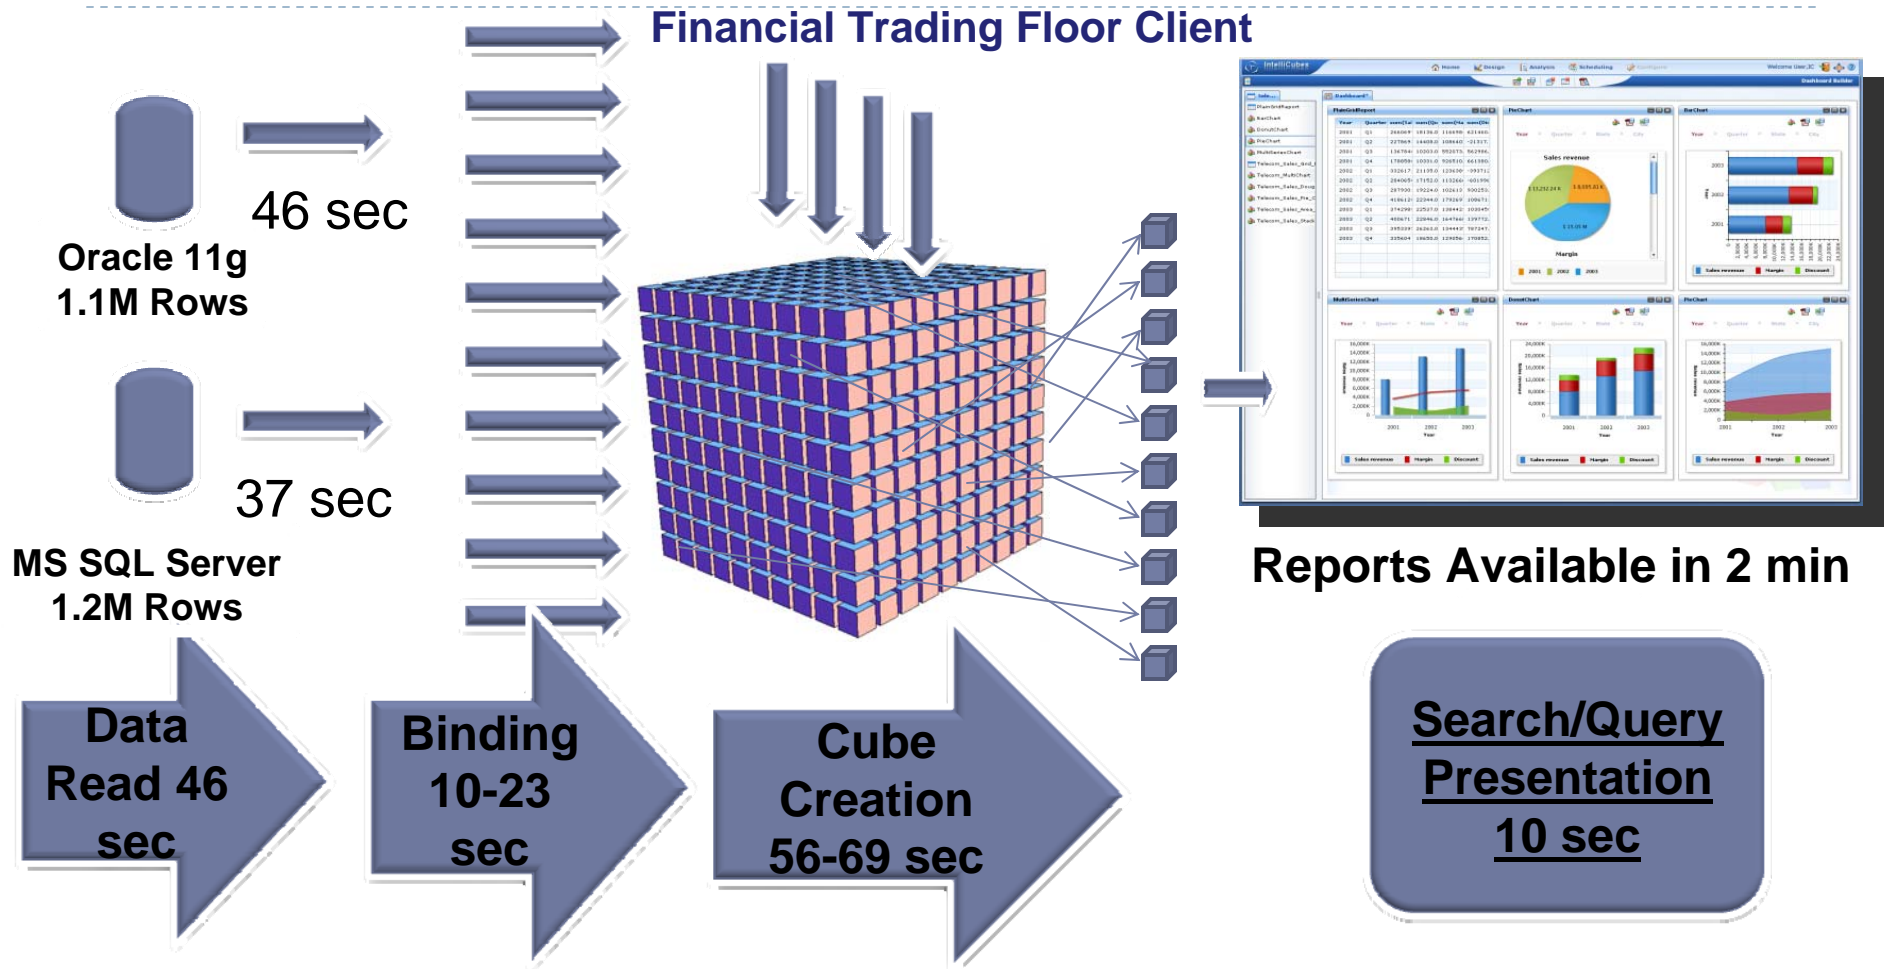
Financial Trading Floor Client

46 sec

Oracle 11g
1.1M Rows

37 sec

MS SQL Server
1.2M Rows

Reports Available in 2 min

Data Read 46 sec

Binding 10-23 sec

Cube Creation 56-69 sec

Search/Query Presentation 10 sec